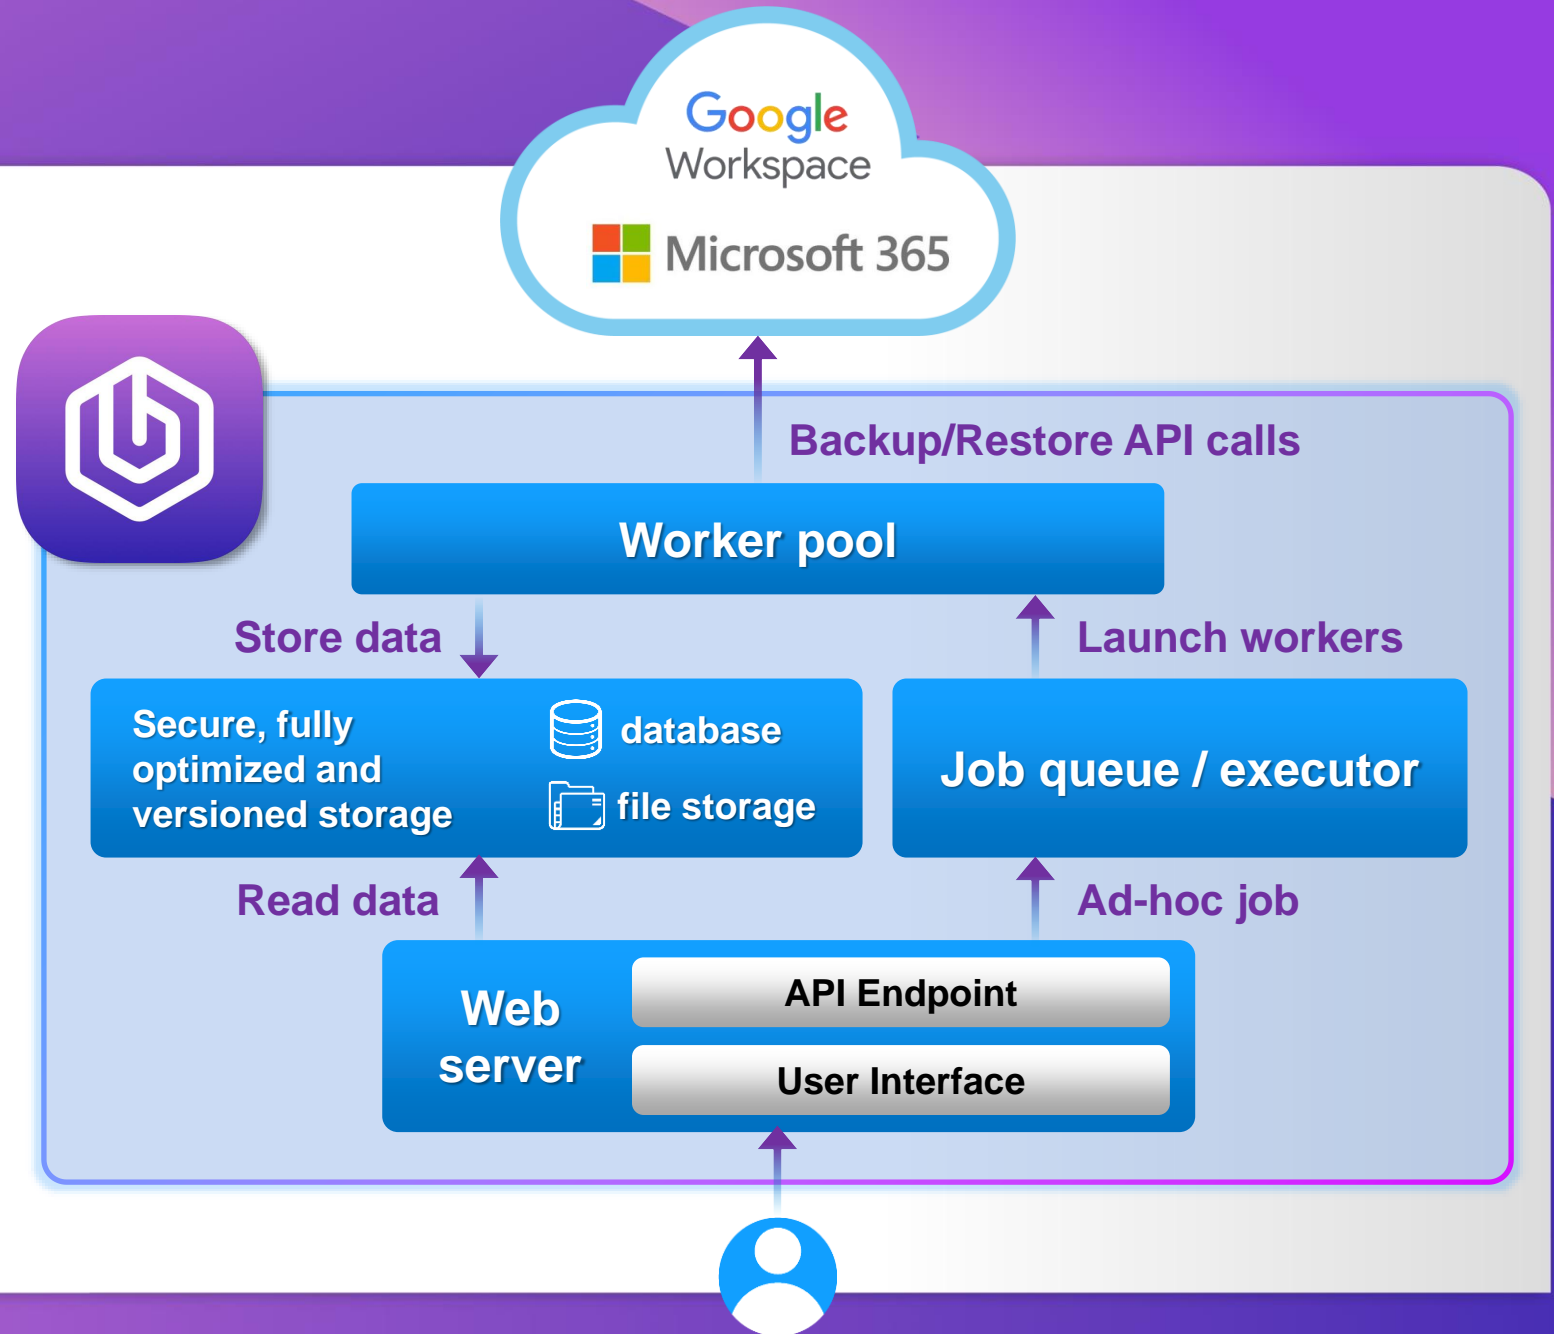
Google Workspace

Microsoft 365

Backup/Restore API calls

Worker pool

Store data

Launch workers

Secure, fully optimized and versioned storage

database

file storage

Job queue / executor

Read data

Ad-hoc job

Web server

API Endpoint

User Interface